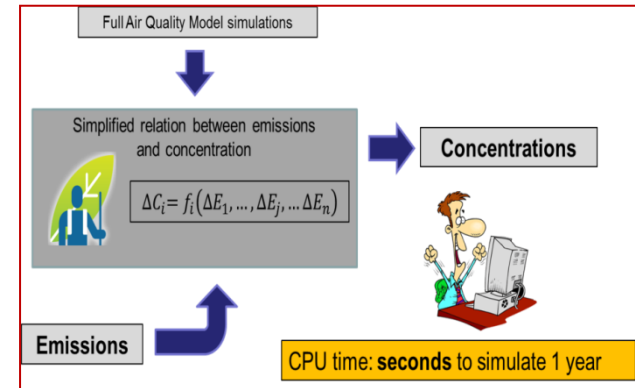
Full Air Quality Model simulations

Simplified relation between emissions and concentration

$\Delta C_i = f_i(\Delta E_1, \ldots, \Delta E_j, \ldots \Delta E_n)$

Concentrations

Emissions

CPU time: **seconds** to simulate 1 year